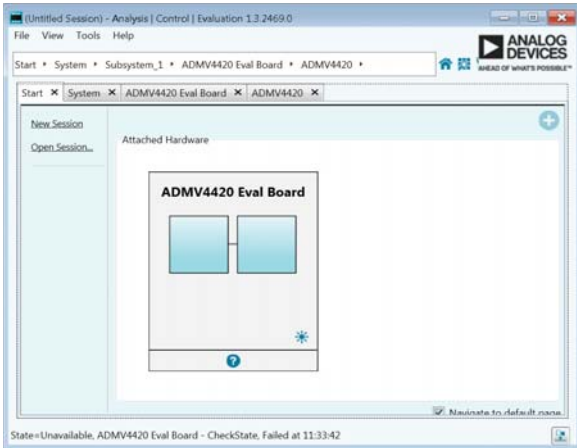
(Untitled Session) - Analysis | Control | Evaluation 1.3.2469.0

File View Tools Help

Start ▸ System ▸ Subsystem_1 ▸ ADMV4420 Eval Board ▸ ADMV4420 ▸

ANALOG DEVICES
AHEAD OF WHAT'S POSSIBLE™

Start ✕ System ✕ ADMV4420 Eval Board ✕ ADMV4420 ✕

New Session

Open Session...

Attached Hardware

ADMV4420 Eval Board

Navigate to default page

State=Unavailable, ADMV4420 Eval Board - CheckState, Failed at 11:33:42